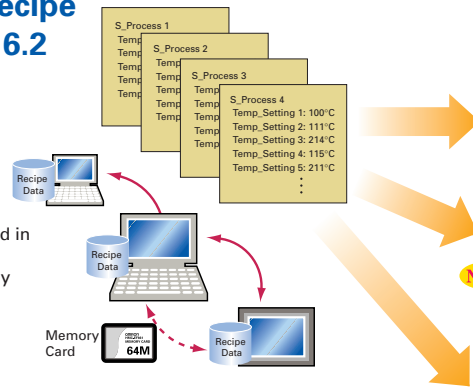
ecipe
6.2

S_Process 1
Temp
Temp
Temp
Temp
Temp

S_Process 2
Temp
Temp
Temp
Temp
Temp

S_Process 3
Temp
Temp
Temp
Temp
Temp

S_Process 4
Temp_Setting 1: 100°C
Temp_Setting 2: 111°C
Temp_Setting 3: 214°C
Temp_Setting 4: 115°C
Temp_Setting 5: 211°C
⋮

Recipe Data

d in

y

Recipe Data

Memory Card

64M

Recipe Data

N